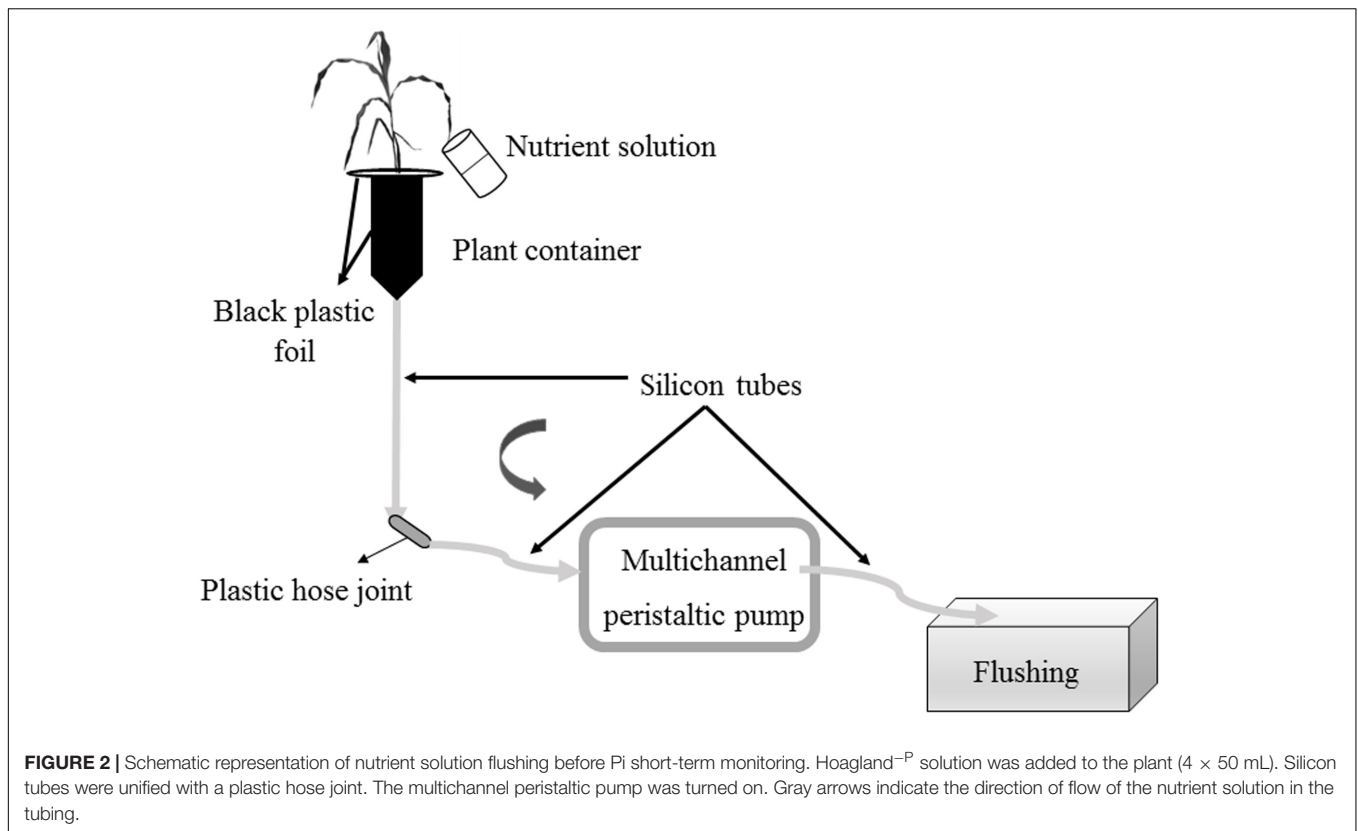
Nutrient solution

Plant container

Black plastic foil

Silicon tubes

Plastic hose joint

Multichannel peristaltic pump

Flushing

**FIGURE 2 |** Schematic representation of nutrient solution flushing before Pi short-term monitoring. Hoagland$^{-P}$ solution was added to the plant ($4 \times 50$ mL). Silicon tubes were unified with a plastic hose joint. The multichannel peristaltic pump was turned on. Gray arrows indicate the direction of flow of the nutrient solution in the tubing.